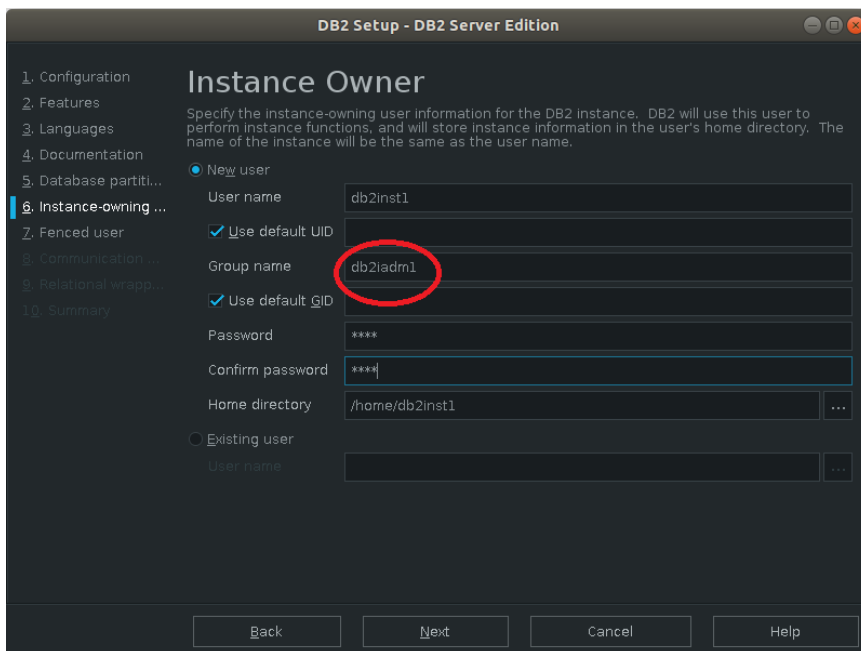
DB2 Setup - DB2 Server Edition

1. Configuration
2. Features
3. Languages
4. Documentation
5. Database partiti...
6. Instance-owning ...
7. Fenced user
8. Communication ...
9. Relational wrapp...
10. Summary

Instance Owner

Specify the instance-owning user information for the DB2 instance. DB2 will use this user to perform instance functions, and will store instance information in the user's home directory. The name of the instance will be the same as the user name.

New user

User name db2inst1

Use default UID

Group name db2iadm1

Use default GID

Password ****

Confirm password ****

Home directory /home/db2inst1 ...

Existing user

User name ...

Back Next Cancel Help